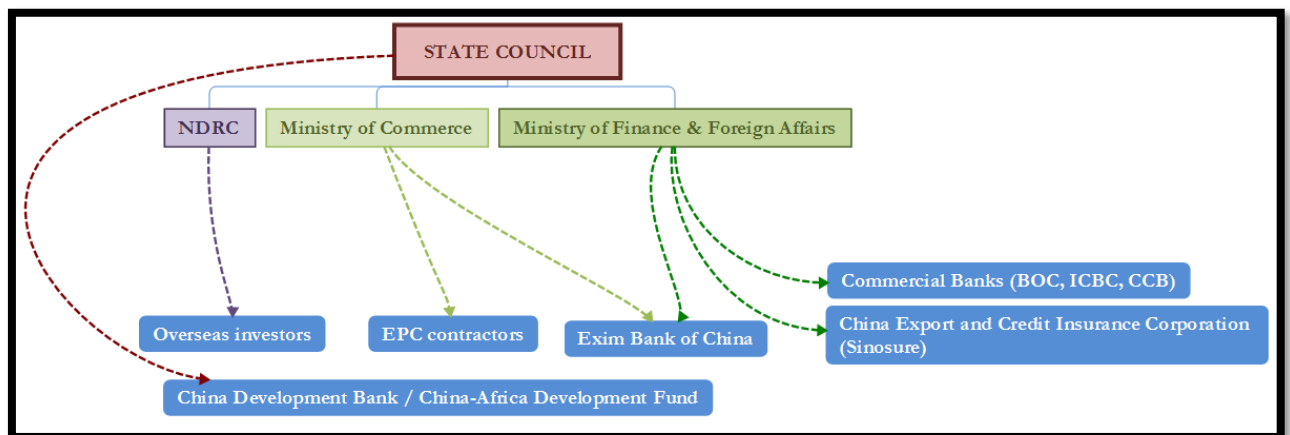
STATE COUNCIL

NDRC

Ministry of Commerce

Ministry of Finance & Foreign Affairs

Commercial Banks (BOC, ICBC, CCB)

Overseas investors

EPC contractors

Exim Bank of China

China Export and Credit Insurance Corporation (Sinosure)

China Development Bank / China-Africa Development Fund